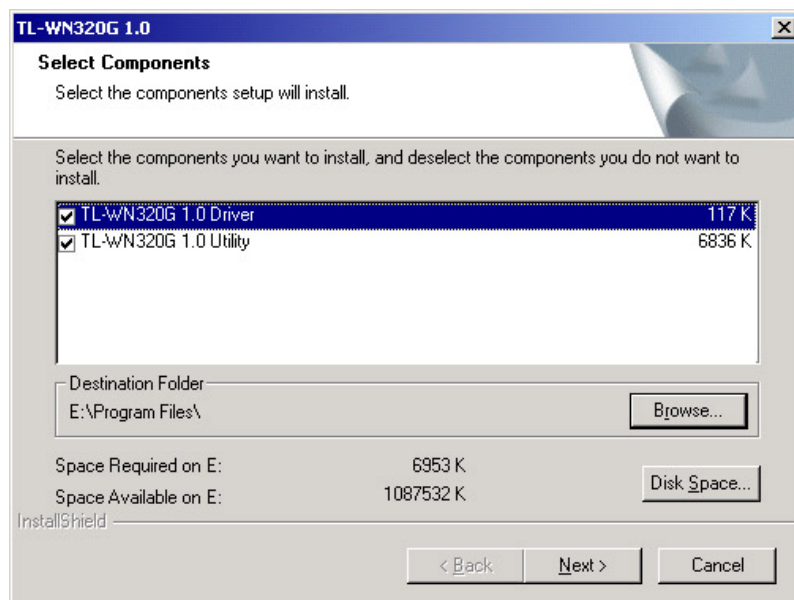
TL-WN320G 1.0

Select Components

Select the components setup will install.

Select the components you want to install, and deselect the components you do not want to install.

| | | |
|---|---|---|
| ☑ | TL-WN320G 1.0 Driver | 117 K |
| ☑ | TL-WN320G 1.0 Utility | 6836 K |

Destination Folder

E:\Program Files\

Browse...

Space Required on E: 6953 K

Space Available on E: 1087532 K

Disk Space...

InstallShield

< Back

Next >

Cancel